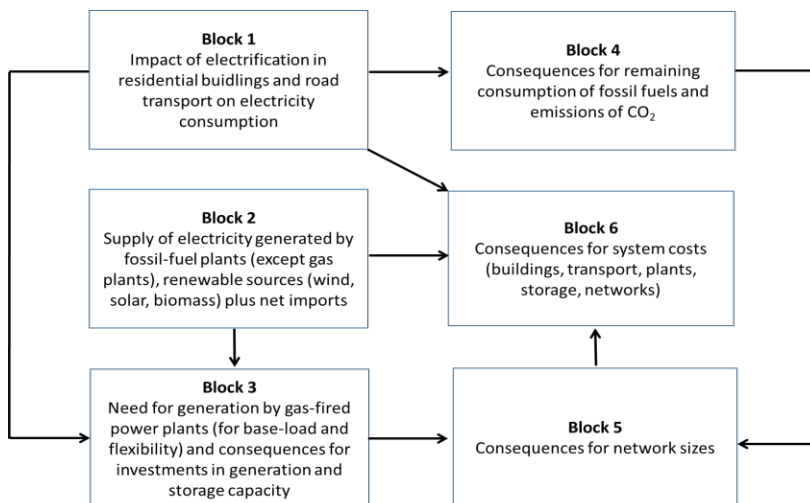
Block 1
Impact of electrification in residential buidlings and road transport on electricity consumption

Block 4
Consequences for remaining consumption of fossil fuels and emissions of $CO_2$

Block 2
Supply of electricity generated by fossil-fuel plants (except gas plants), renewable sources (wind, solar, biomass) plus net imports

Block 6
Consequences for system costs (buildings, transport, plants, storage, networks)

Block 3
Need for generation by gas-fired power plants (for base-load and flexibility) and consequences for investments in generation and storage capacity

Block 5
Consequences for network sizes